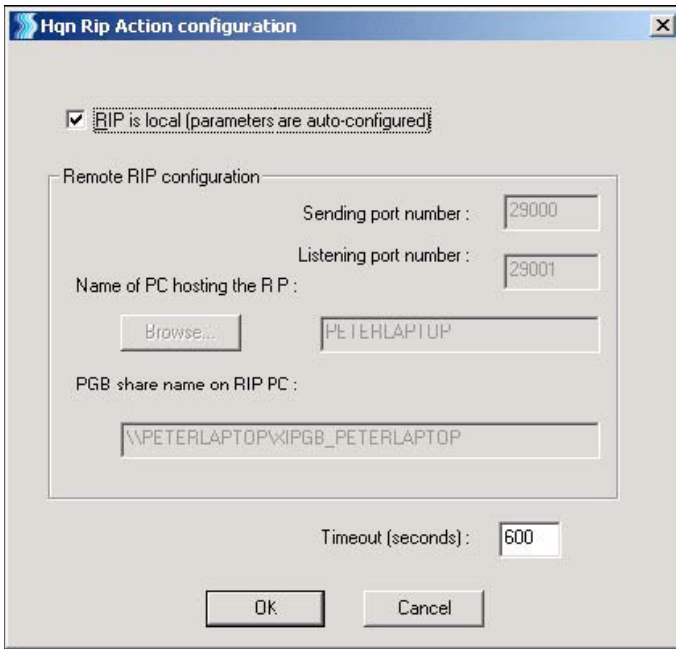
Hqn Rip Action configuration

RIP is local (parameters are auto-configured)

Remote RIP configuration

Sending port number : 29000

Listening port number : 29001

Name of PC hosting the R P :

Browse...

PETERLAPTOP

PGB share name on RIP PC :

\\PETERLAPTOP\XIPGB_PETERLAPTOP

Timeout (seconds) : 600

OK

Cancel